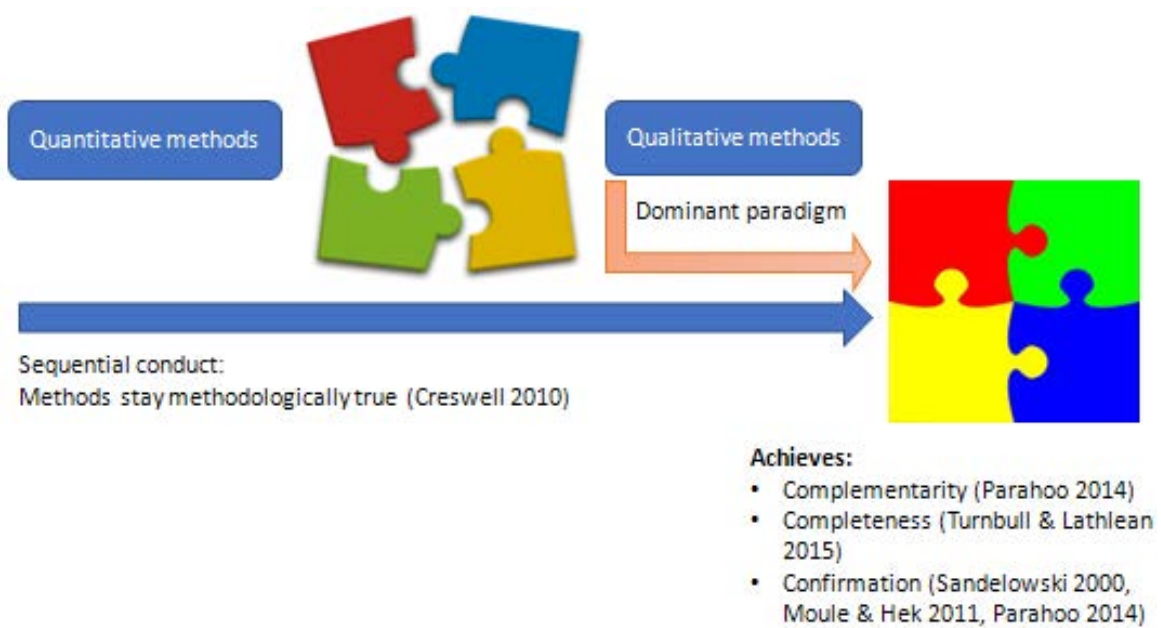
Quantitative methods

Qualitative methods

Dominant paradigm

Sequential conduct:
Methods stay methodologically true (Creswell 2010)

**Achieves:**
- Complementarity (Parahoo 2014)
- Completeness (Turnbull & Lathlean 2015)
- Confirmation (Sandelowski 2000, Moule & Hek 2011, Parahoo 2014)